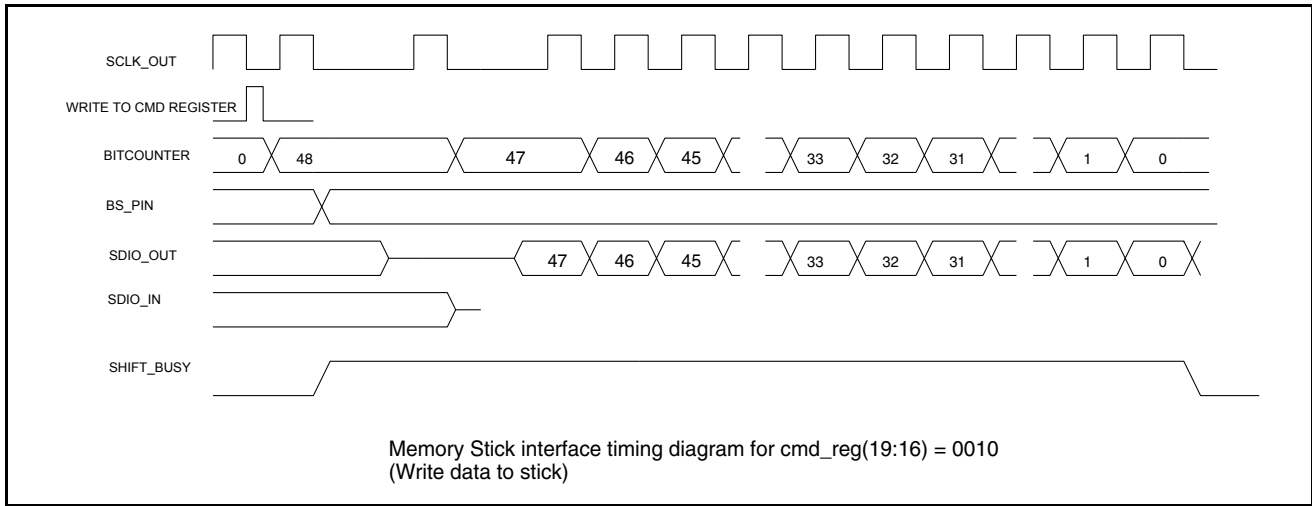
SCLK_OUT

WRITE TO CMD REGISTER

BITCOUNTER 0 48 47 46 45 33 32 31 1 0

BS_PIN

SDIO_OUT 47 46 45 33 32 31 1 0

SDIO_IN

SHIFT_BUSY

Memory Stick interface timing diagram for cmd_reg(19:16) = 0010
(Write data to stick)